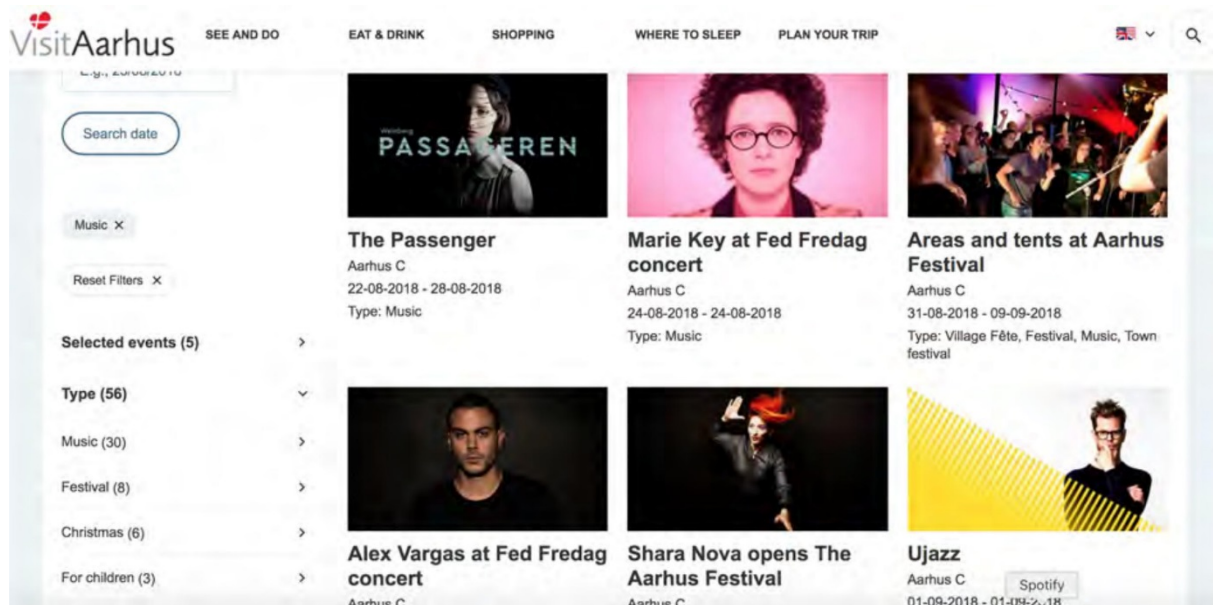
VisitAarhus SEE AND DO EAT & DRINK SHOPPING WHERE TO SLEEP PLAN YOUR TRIP

E.g., 23/08/2018

Search date

Music ×

Reset Filters ×

Selected events (5)

Type (56)

Music (30)

Festival (8)

Christmas (6)

For children (3)

Weinberg PASSAGEREN

The Passenger
Aarhus C
22-08-2018 - 28-08-2018
Type: Music

Marie Key at Fed Fredag concert
Aarhus C
24-08-2018 - 24-08-2018
Type: Music

Areas and tents at Aarhus Festival
Aarhus C
31-08-2018 - 09-09-2018
Type: Village Fête, Festival, Music, Town festival

Alex Vargas at Fed Fredag concert
Aarhus C

Shara Nova opens The Aarhus Festival
Aarhus C

Ujazz
Aarhus C
01-09-2018 - 01-09-2018

Spotify